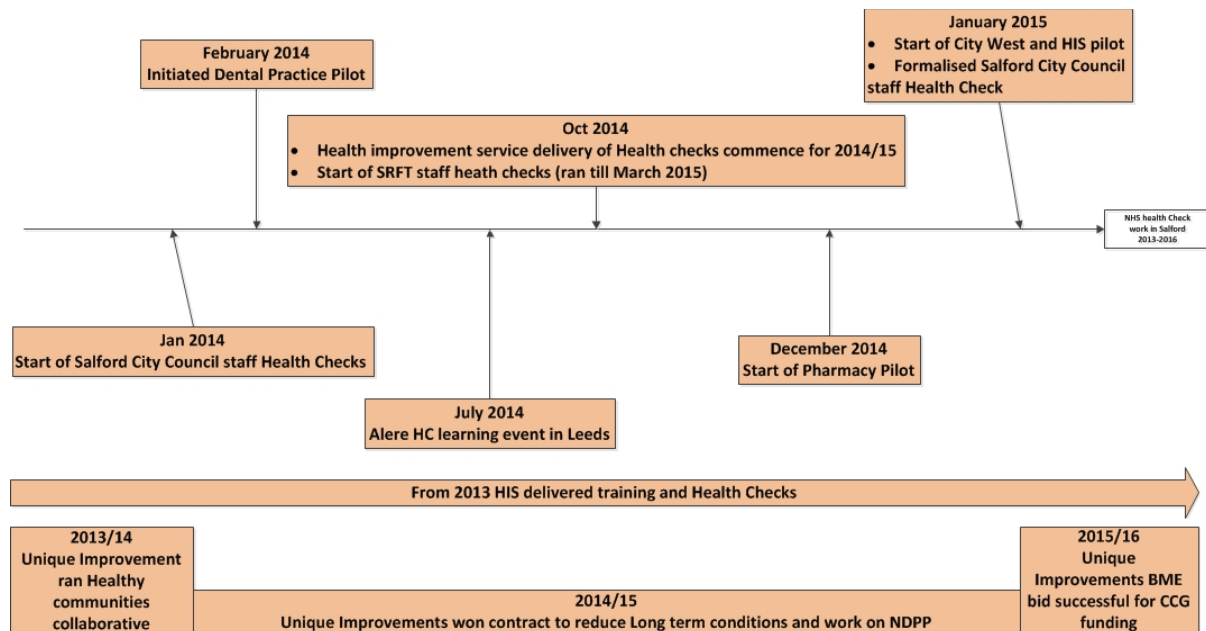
January 2015
- Start of City West and HIS pilot
- Formalised Salford City Council staff Health Check

February 2014
Initiated Dental Practice Pilot

Oct 2014
- Health improvement service delivery of Health checks commence for 2014/15
- Start of SRFT staff heath checks (ran till March 2015)

NHS health Check work in Salford 2013-2016

Jan 2014
Start of Salford City Council staff Health Checks

December 2014
Start of Pharmacy Pilot

July 2014
Alere HC learning event in Leeds

From 2013 HIS delivered training and Health Checks

2013/14
Unique Improvement ran Healthy communities collaborative

2014/15
Unique Improvements won contract to reduce Long term conditions and work on NDPP

2015/16
Unique Improvements BME bid successful for CCG funding